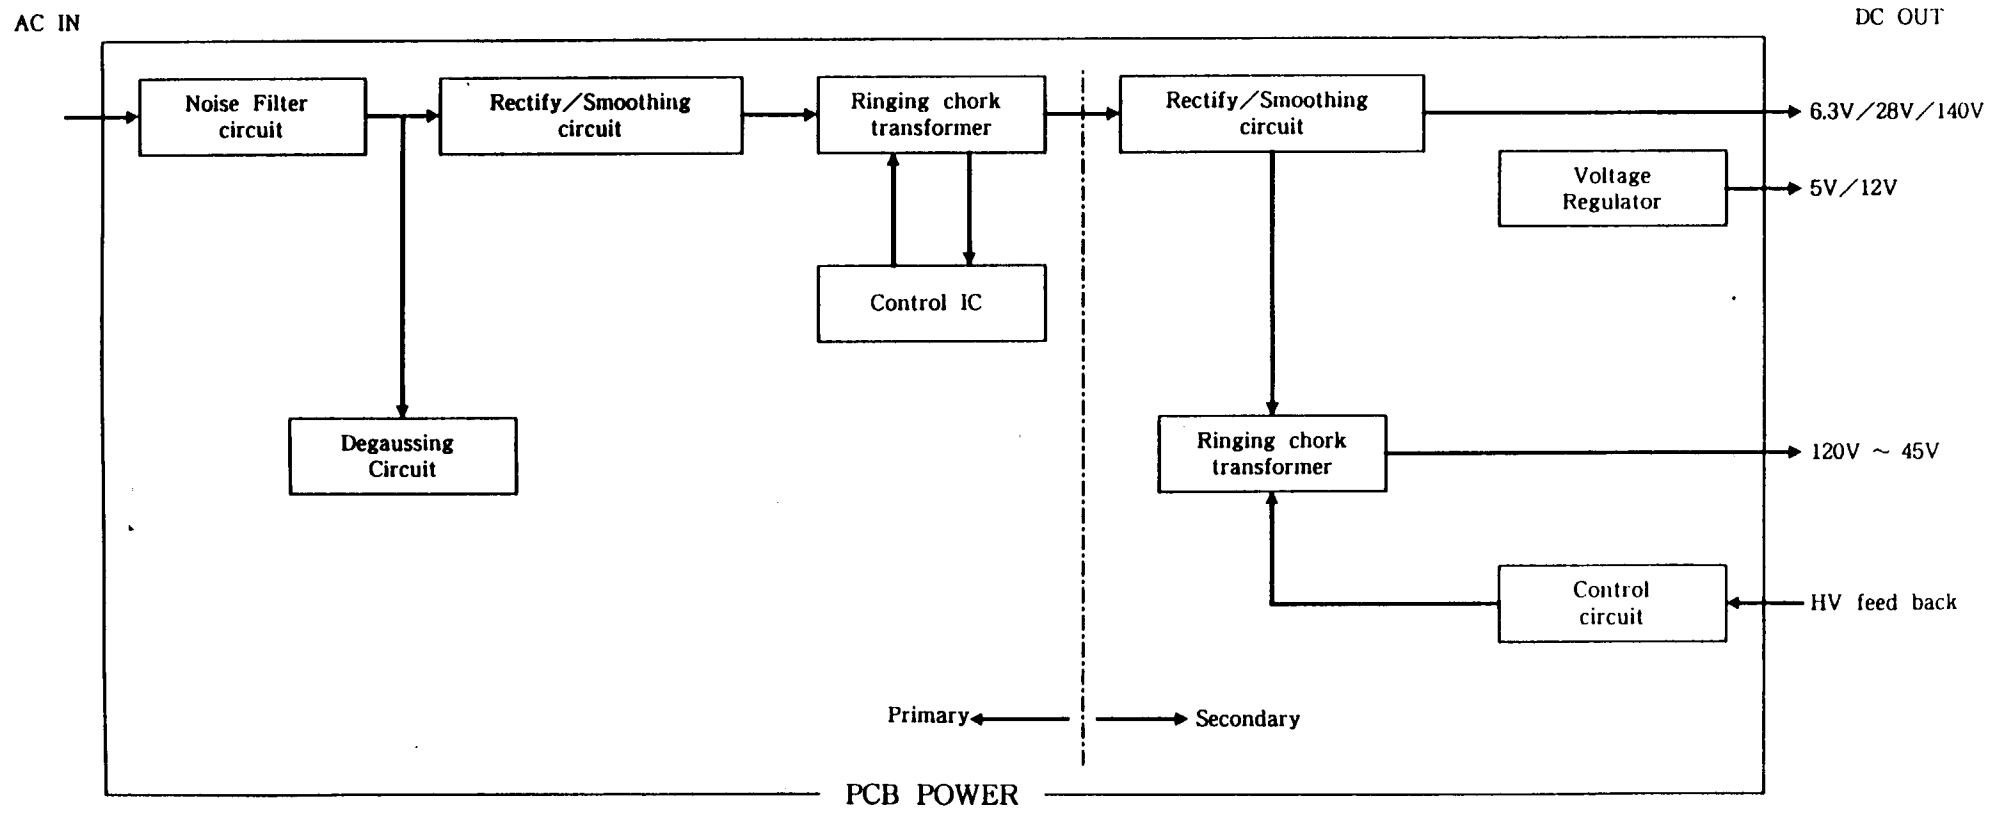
AC IN

DC OUT

Noise Filter circuit

Rectify／Smoothing circuit

Ringing chork transformer

Rectify／Smoothing circuit

6.3V／28V／140V

Voltage Regulator

5V／12V

Control IC

Degaussing Circuit

Ringing chork transformer

120V ～ 45V

Control circuit

HV feed back

Primary

Secondary

PCB POWER